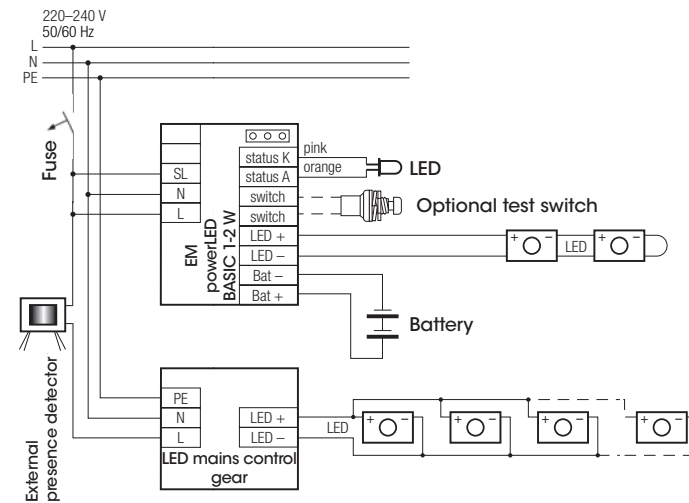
220–240 V
50/60 Hz
L
N
PE

Fuse

SL
N
L

status K
status A
switch
switch
LED +
LED –
Bat –
Bat +

pink
orange

LED

Optional test switch

EM powerLED BASIC 1-2 W

+ − LED + −

Battery

External presence detector

PE
N
L

LED +
LED –

LED

LED mains control gear

+ −
+ −
+ −
+ −